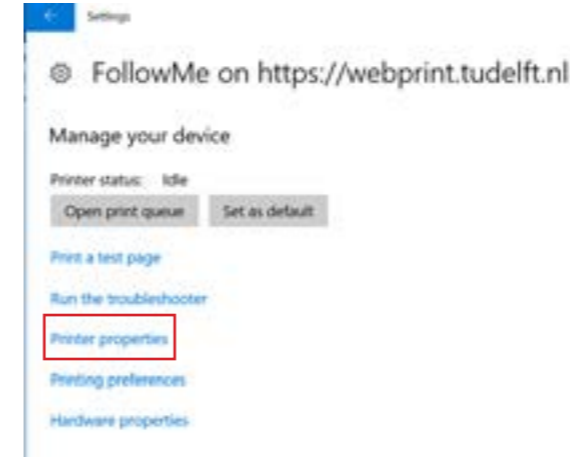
Settings

FollowMe on https://webprint.tudelft.nl

Manage your device

Printer status: Idle

Open print queue

Set as default

Print a test page

Run the troubleshooter

Printer properties

Printing preferences

Hardware properties